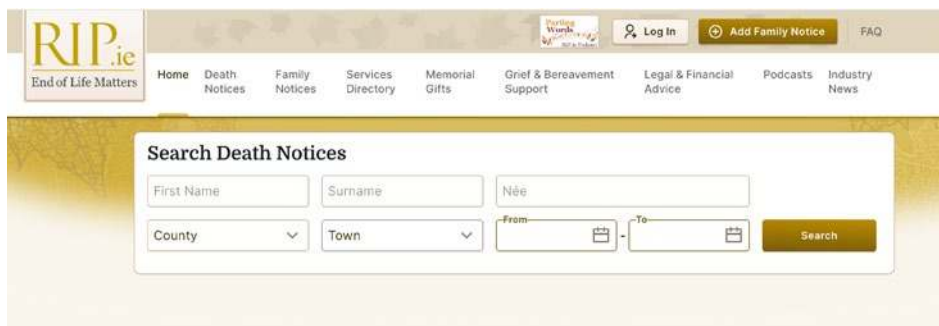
RIP.ie
End of Life Matters

Parting Words
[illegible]

Log In

Add Family Notice

FAQ

Home
Death Notices
Family Notices
Services Directory
Memorial Gifts
Grief & Bereavement Support
Legal & Financial Advice
Podcasts
Industry News

Search Death Notices

First Name
Surname
Née
County
Town
From
To
Search